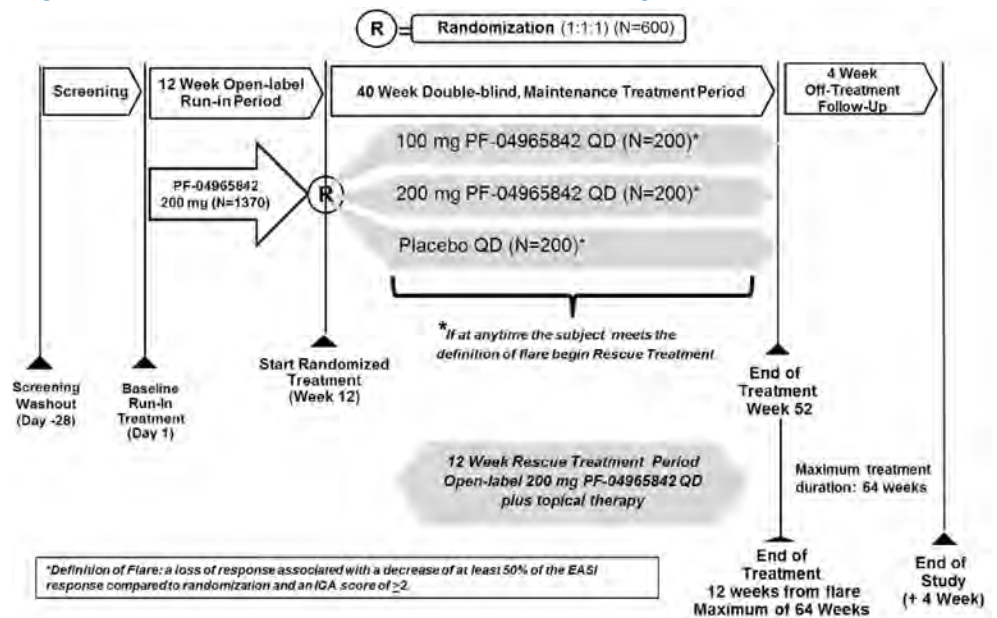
R = Randomization (1:1:1) (N=600)

Screening

12 Week Open-label Run-in Period

40 Week Double-blind, Maintenance Treatment Period

4 Week Off-Treatment Follow-Up

100 mg PF-04965842 QD (N=200)*

PF-04965842 200 mg (N=1370)

R

200 mg PF-04965842 QD (N=200)*

Placebo QD (N=200)*

*If at anytime the subject meets the definition of flare begin Rescue Treatment

Screening Washout (Day -28)

Baseline Run-In Treatment (Day 1)

Start Randomized Treatment (Week 12)

End of Treatment Week 52

12 Week Rescue Treatment Period Open-label 200 mg PF-04965842 QD plus topical therapy

Maximum treatment duration: 64 weeks

*Definition of Flare: a loss of response associated with a decrease of at least 50% of the EASI response compared to randomization and an IGA score of $\geq 2$.

End of Treatment 12 weeks from flare Maximum of 64 Weeks

End of Study (+ 4 Week)